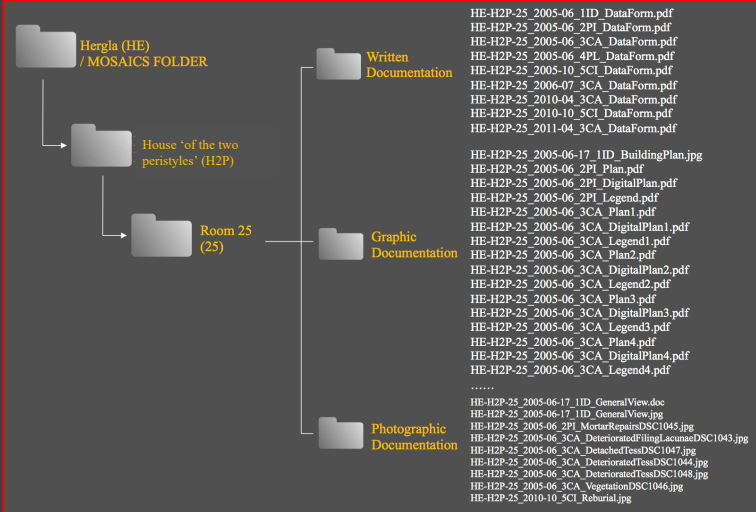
Hergla (HE) / MOSAICS FOLDER

House 'of the two peristyles' (H2P)

Room 25 (25)

Written Documentation

HE-H2P-25_2005-06_1ID_DataForm.pdf
HE-H2P-25_2005-06_2PI_DataForm.pdf
HE-H2P-25_2005-06_3CA_DataForm.pdf
HE-H2P-25_2005-06_4PL_DataForm.pdf
HE-H2P-25_2005-10_5CI_DataForm.pdf
HE-H2P-25_2006-07_3CA_DataForm.pdf
HE-H2P-25_2010-04_3CA_DataForm.pdf
HE-H2P-25_2010-10_5CI_DataForm.pdf
HE-H2P-25_2011-04_3CA_DataForm.pdf

Graphic Documentation

HE-H2P-25_2005-06-17_1ID_BuildingPlan.jpg
HE-H2P-25_2005-06_2PI_Plan.pdf
HE-H2P-25_2005-06_2PI_DigitalPlan.pdf
HE-H2P-25_2005-06_2PI_Legend.pdf
HE-H2P-25_2005-06_3CA_Plan1.pdf
HE-H2P-25_2005-06_3CA_DigitalPlan1.pdf
HE-H2P-25_2005-06_3CA_Legend1.pdf
HE-H2P-25_2005-06_3CA_Plan2.pdf
HE-H2P-25_2005-06_3CA_DigitalPlan2.pdf
HE-H2P-25_2005-06_3CA_Legend2.pdf
HE-H2P-25_2005-06_3CA_Plan3.pdf
HE-H2P-25_2005-06_3CA_DigitalPlan3.pdf
HE-H2P-25_2005-06_3CA_Legend3.pdf
HE-H2P-25_2005-06_3CA_Plan4.pdf
HE-H2P-25_2005-06_3CA_DigitalPlan4.pdf
HE-H2P-25_2005-06_3CA_Legend4.pdf
……

Photographic Documentation

HE-H2P-25_2005-06-17_1ID_GeneralView.doc
HE-H2P-25_2005-06-17_1ID_GeneralView.jpg
HE-H2P-25_2005-06_2PI_MortarRepairsDSC1045.jpg
HE-H2P-25_2005-06_3CA_DeterioratedFilingLacunaeDSC1043.jpg
HE-H2P-25_2005-06_3CA_DetachedTessDSC1047.jpg
HE-H2P-25_2005-06_3CA_DeterioratedTessDSC1044.jpg
HE-H2P-25_2005-06_3CA_DeterioratedTessDSC1048.jpg
HE-H2P-25_2005-06_3CA_VegetationDSC1046.jpg
HE-H2P-25_2010-10_5CI_Reburial.jpg